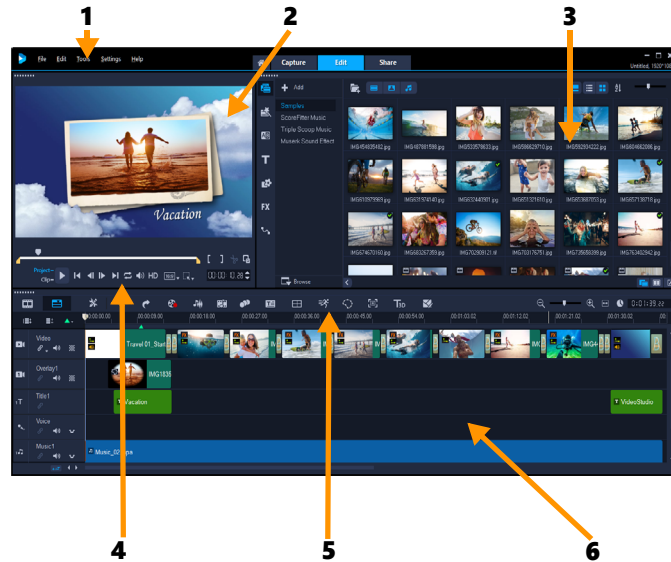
1
2
3
File Edit Tools Settings Help
Capture Edit Share
Untitled
+ Add
Samples
ScoreFitter Music
Triple Scoop Music
Musink Sound Effect
Browse
FX
Vacation
Project–
Clip–
HD
Video
Overlay1
Title1
Voice
Music1
Travel 01_Start
IMG1838
Vacation
VideoStudio
Music_0
4
5
6